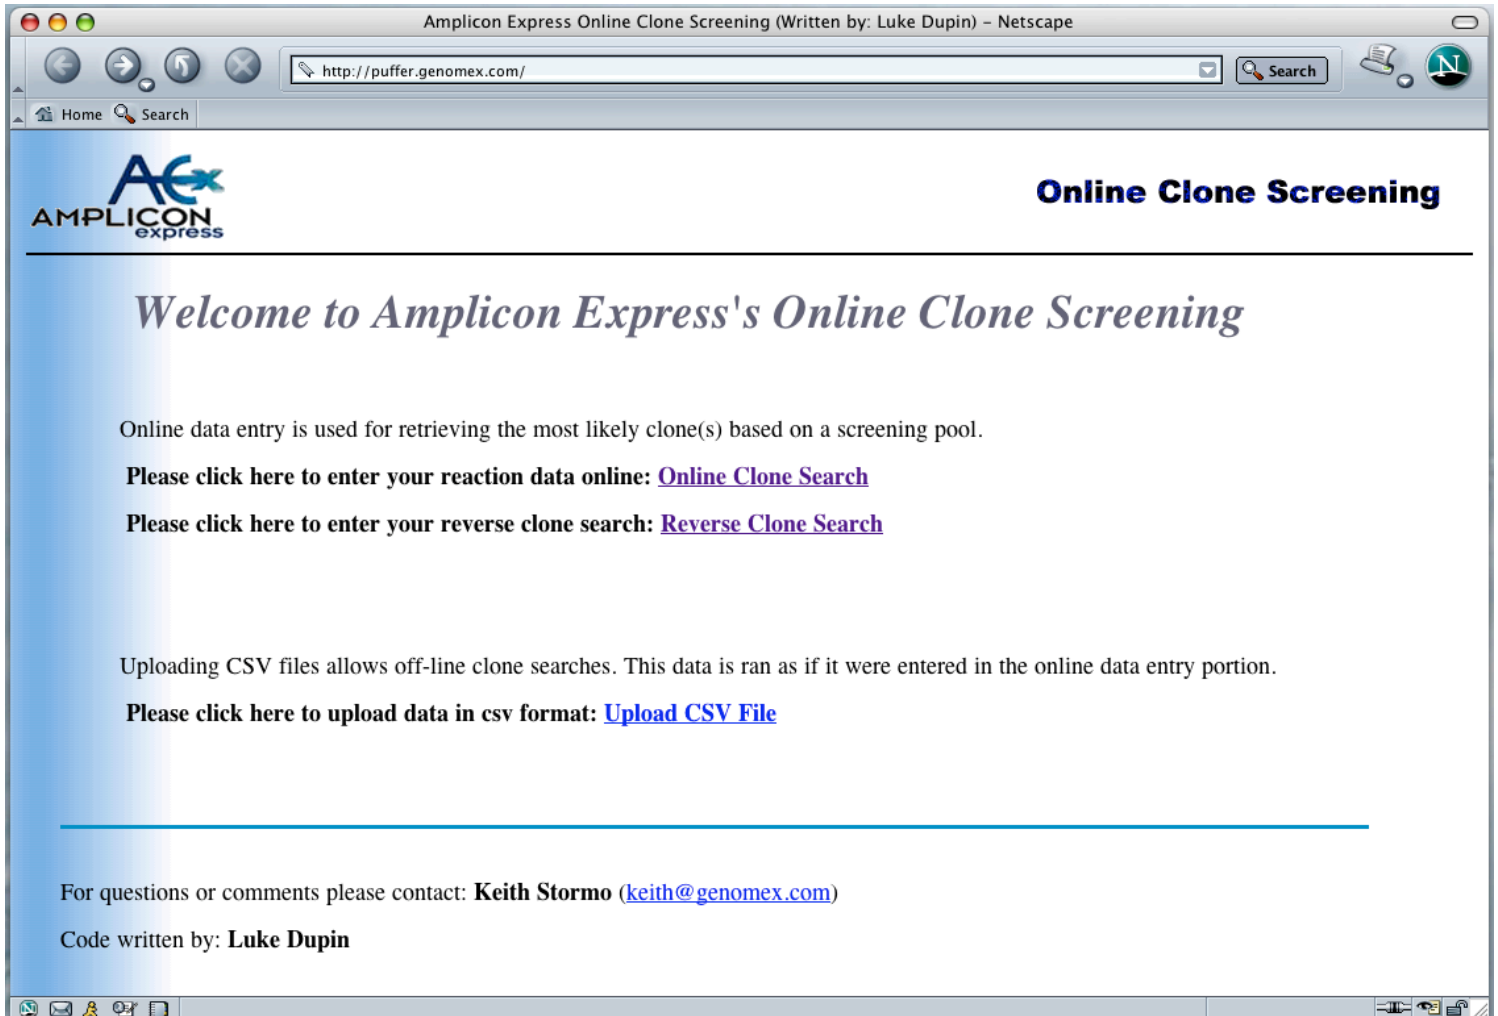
Amplicon Express Online Clone Screening (Written by: Luke Dupin) – Netscape

http://puffer.genomex.com/

Search

Home Search

AMPLICON express

Online Clone Screening

Welcome to Amplicon Express's Online Clone Screening

Online data entry is used for retrieving the most likely clone(s) based on a screening pool.

Please click here to enter your reaction data online: Online Clone Search

Please click here to enter your reverse clone search: Reverse Clone Search

Uploading CSV files allows off-line clone searches. This data is ran as if it were entered in the online data entry portion.

Please click here to upload data in csv format: Upload CSV File

For questions or comments please contact: Keith Stormo (keith@genomex.com)

Code written by: Luke Dupin